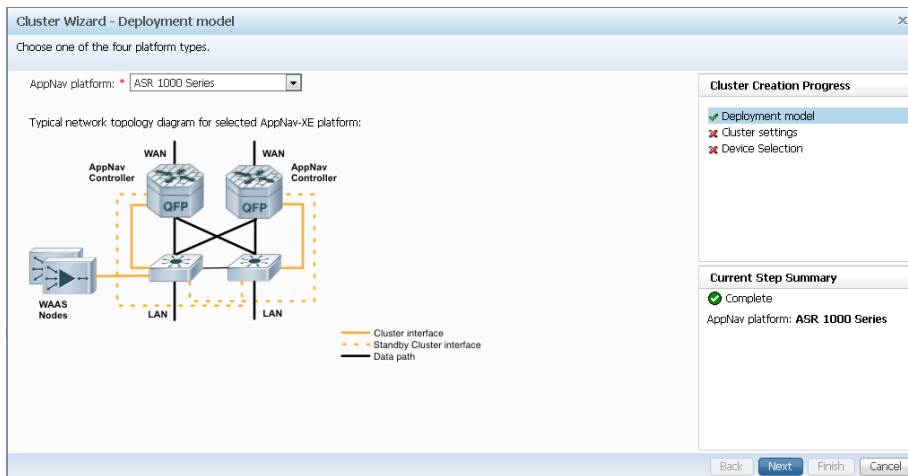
Cluster Wizard - Deployment model

Choose one of the four platform types.

AppNav platform: * ASR 1000 Series

Typical network topology diagram for selected AppNav-XE platform:

WAN
WAN
AppNav Controller
AppNav Controller
QFP
QFP
WAAS Nodes
LAN
LAN

Cluster interface
Standby Cluster interface
Data path

Cluster Creation Progress

Deployment model
Cluster settings
Device Selection

Current Step Summary

Complete
AppNav platform: ASR 1000 Series

Back
Next
Finish
Cancel